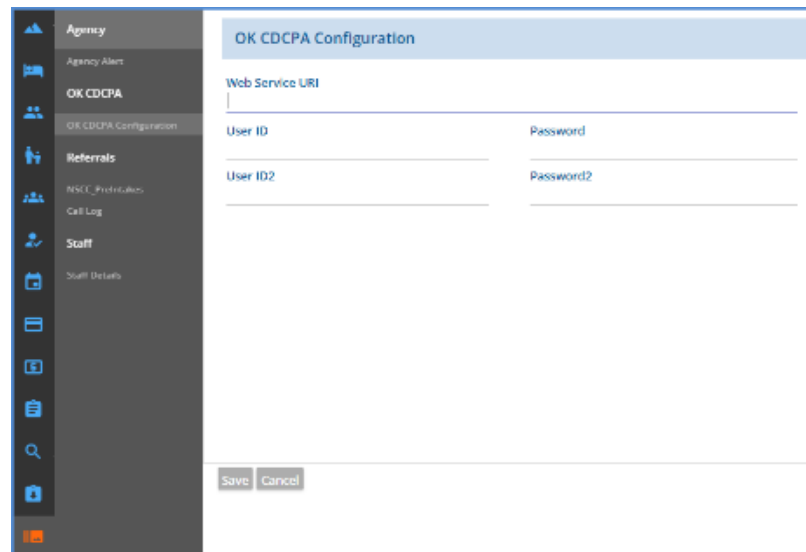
Agency
Agency Alert
OK CDCPA
OK CDCPA Configuration
Referrals
NSCC_PreIntakes
Call Log
Staff
Staff Details

OK CDCPA Configuration

Web Service URI

User ID

Password

User ID2

Password2

Save Cancel